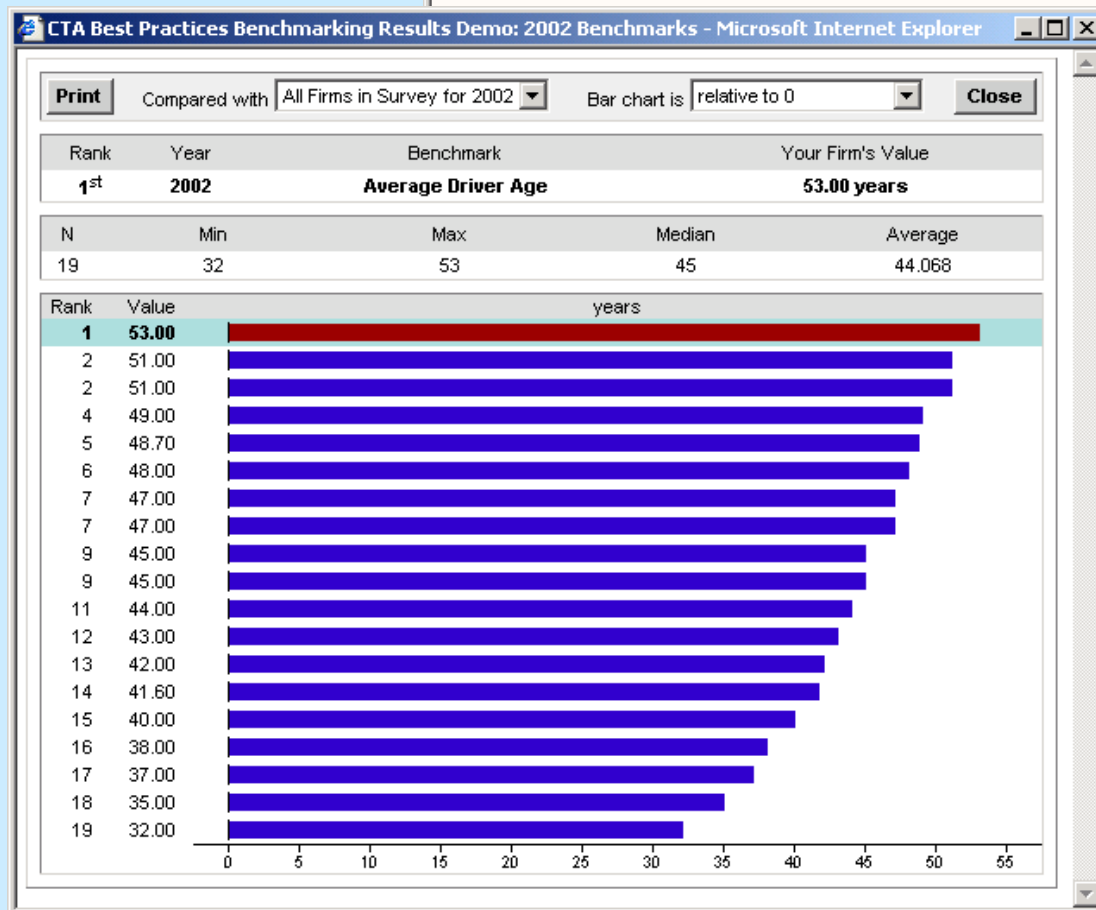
CTA Best Practices Benchmarking Results Demo: 2002 Benchmarks - Microsoft Internet Explorer

Print Compared with All Firms in Survey for 2002 Bar chart is relative to 0 Close

| Rank | Year | Benchmark | Your Firm's Value |
|---|---|---|---|
| 1$^{st}$ | 2002 | Average Driver Age | 53.00 years |

| N | Min | Max | Median | Average |
|---|---|---|---|---|
| 19 | 32 | 53 | 45 | 44.068 |

| Rank | Value |
|---|---|
| 1 | 53.00 |
| 2 | 51.00 |
| 2 | 51.00 |
| 4 | 49.00 |
| 5 | 48.70 |
| 6 | 48.00 |
| 7 | 47.00 |
| 7 | 47.00 |
| 9 | 45.00 |
| 9 | 45.00 |
| 11 | 44.00 |
| 12 | 43.00 |
| 13 | 42.00 |
| 14 | 41.60 |
| 15 | 40.00 |
| 16 | 38.00 |
| 17 | 37.00 |
| 18 | 35.00 |
| 19 | 32.00 |

years

0 5 10 15 20 25 30 35 40 45 50 55